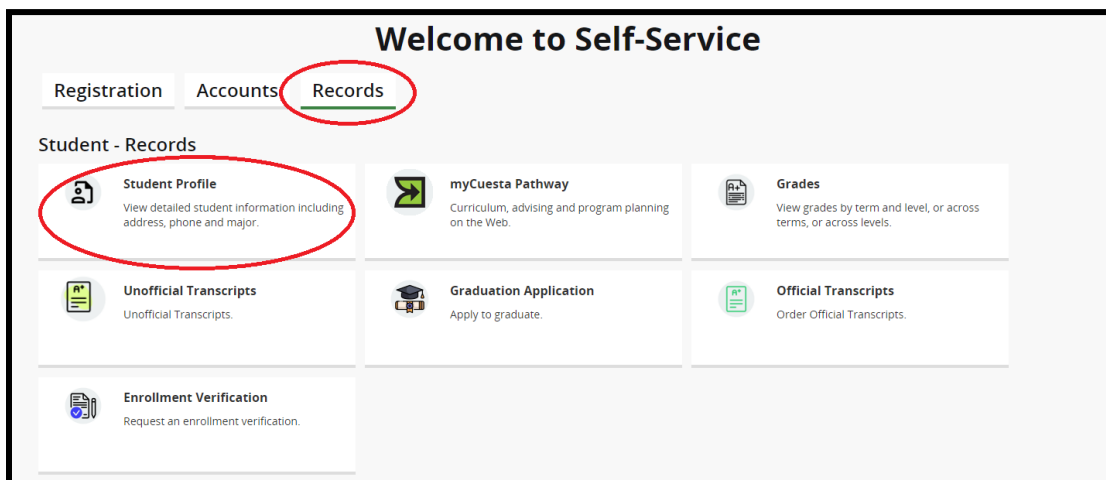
Welcome to Self-Service

Registration
Accounts
Records

Student - Records

Student Profile
View detailed student information including address, phone and major.

myCuesta Pathway
Curriculum, advising and program planning on the Web.

Grades
View grades by term and level, or across terms, or across levels.

Unofficial Transcripts
Unofficial Transcripts.

Graduation Application
Apply to graduate.

Official Transcripts
Order Official Transcripts.

Enrollment Verification
Request an enrollment verification.